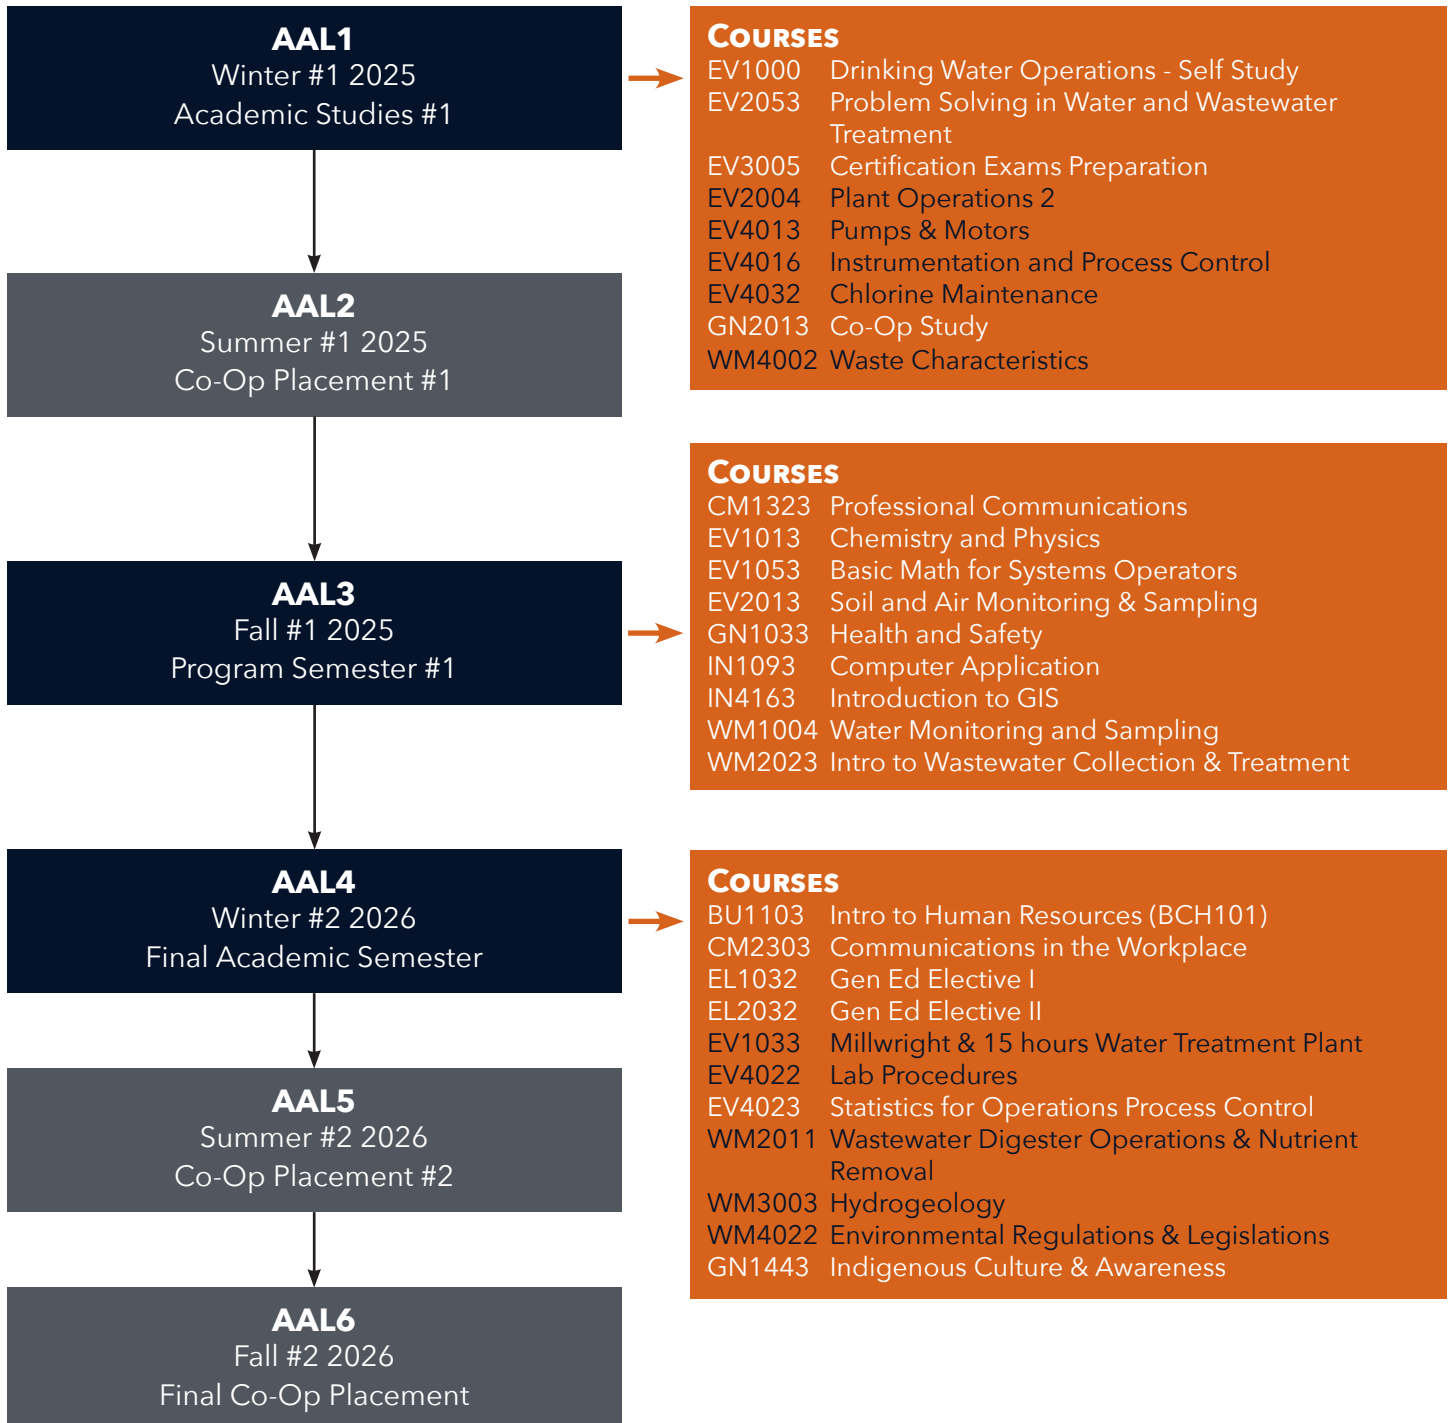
AAL1
Winter #1 2025
Academic Studies #1

Courses
EV1000 Drinking Water Operations - Self Study
EV2053 Problem Solving in Water and Wastewater Treatment
EV3005 Certification Exams Preparation
EV2004 Plant Operations 2
EV4013 Pumps & Motors
EV4016 Instrumentation and Process Control
EV4032 Chlorine Maintenance
GN2013 Co-Op Study
WM4002 Waste Characteristics

AAL2
Summer #1 2025
Co-Op Placement #1

AAL3
Fall #1 2025
Program Semester #1

Courses
CM1323 Professional Communications
EV1013 Chemistry and Physics
EV1053 Basic Math for Systems Operators
EV2013 Soil and Air Monitoring & Sampling
GN1033 Health and Safety
IN1093 Computer Application
IN4163 Introduction to GIS
WM1004 Water Monitoring and Sampling
WM2023 Intro to Wastewater Collection & Treatment

AAL4
Winter #2 2026
Final Academic Semester

Courses
BU1103 Intro to Human Resources (BCH101)
CM2303 Communications in the Workplace
EL1032 Gen Ed Elective I
EL2032 Gen Ed Elective II
EV1033 Millwright & 15 hours Water Treatment Plant
EV4022 Lab Procedures
EV4023 Statistics for Operations Process Control
WM2011 Wastewater Digester Operations & Nutrient Removal
WM3003 Hydrogeology
WM4022 Environmental Regulations & Legislations
GN1443 Indigenous Culture & Awareness

AAL5
Summer #2 2026
Co-Op Placement #2

AAL6
Fall #2 2026
Final Co-Op Placement